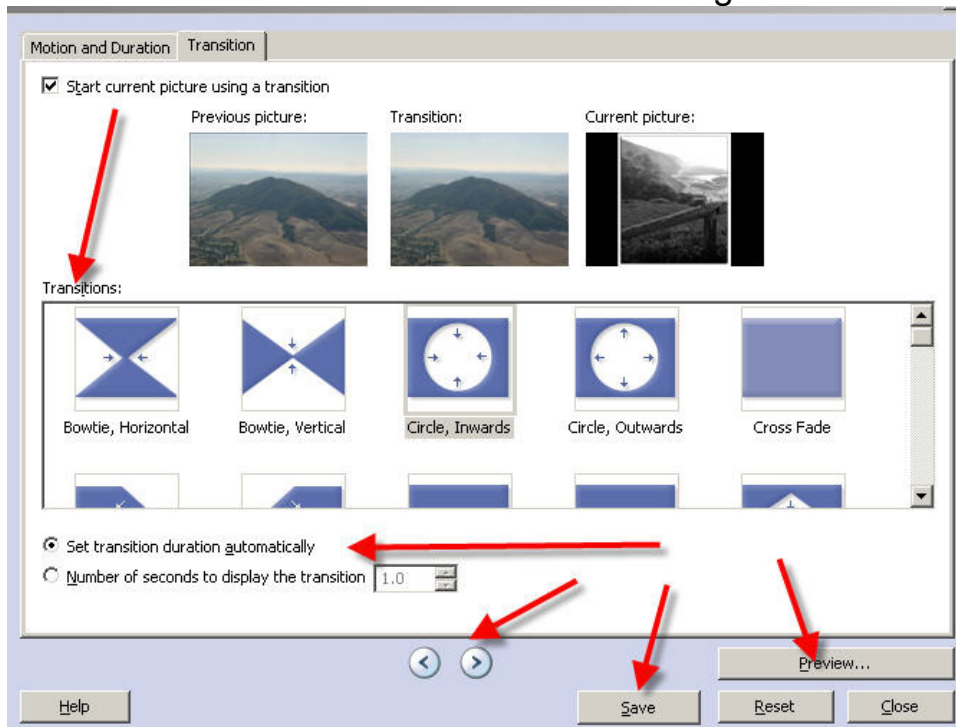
Motion and Duration | Transition

Start current picture using a transition

Previous picture: Transition: Current picture:

Transitions:

Bowtie, Horizontal
Bowtie, Vertical
Circle, Inwards
Circle, Outwards
Cross Fade

Set transition duration automatically
Number of seconds to display the transition 1.0

Preview...

Help
Save
Reset
Close